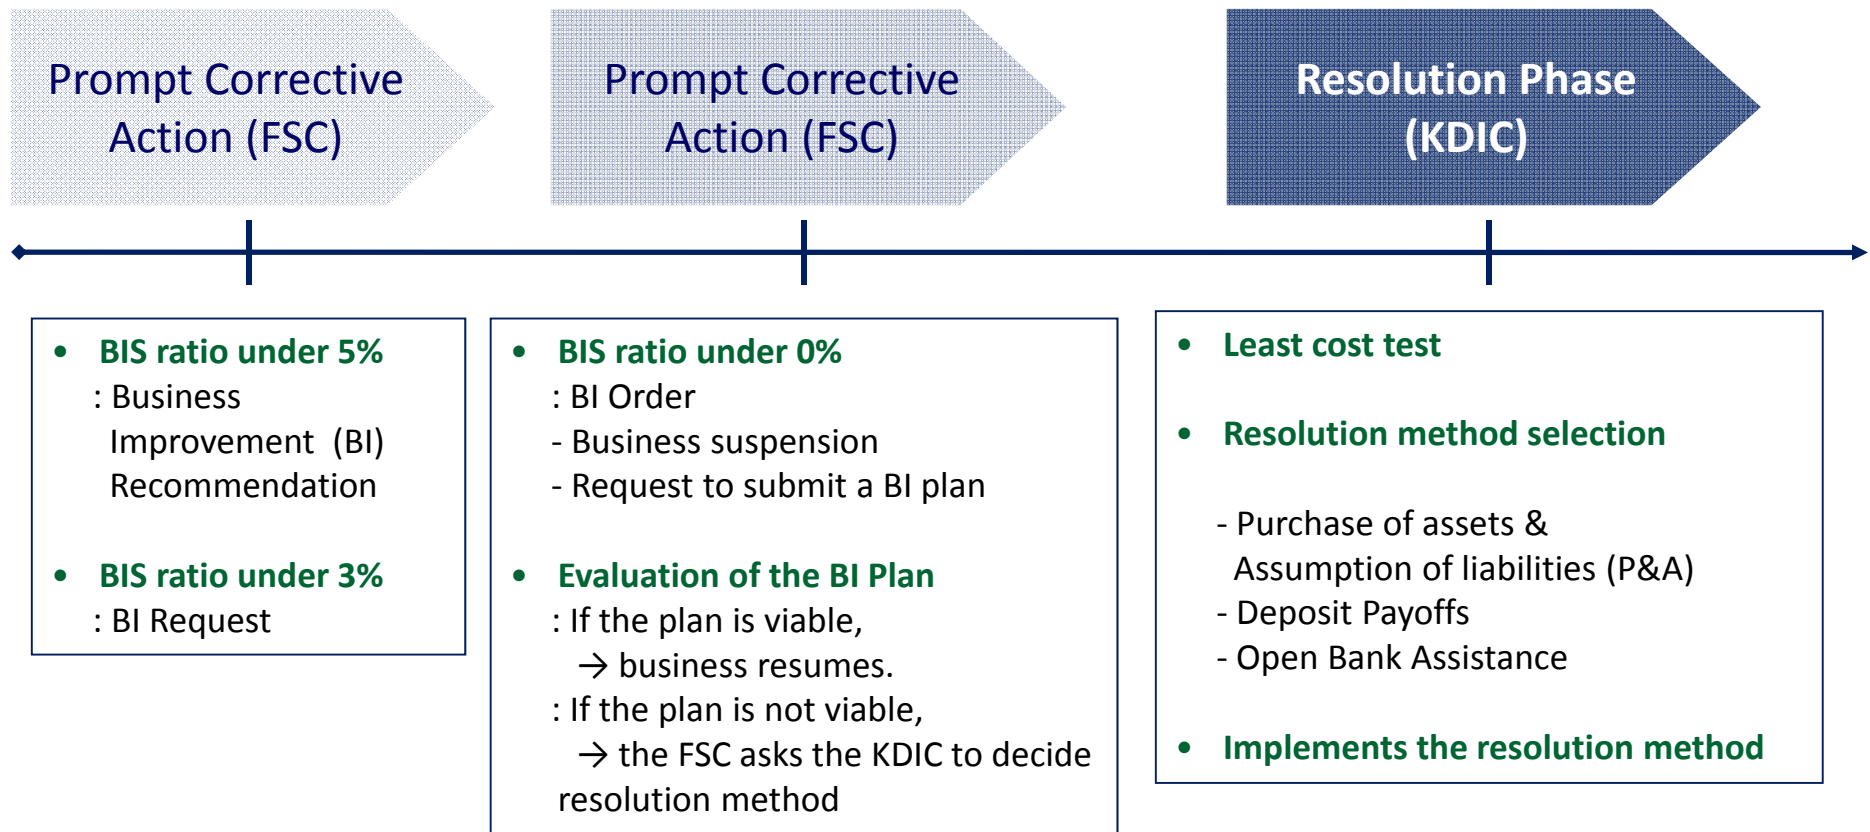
Prompt Corrective Action (FSC)

Prompt Corrective Action (FSC)

Resolution Phase (KDIC)

• BIS ratio under 5%
: Business Improvement (BI) Recommendation

• BIS ratio under 3%
: BI Request

• BIS ratio under 0%
: BI Order
- Business suspension
- Request to submit a BI plan

• Evaluation of the BI Plan
: If the plan is viable,
→ business resumes.
: If the plan is not viable,
→ the FSC asks the KDIC to decide resolution method

• Least cost test

• Resolution method selection

- Purchase of assets & Assumption of liabilities (P&A)
- Deposit Payoffs
- Open Bank Assistance

• Implements the resolution method